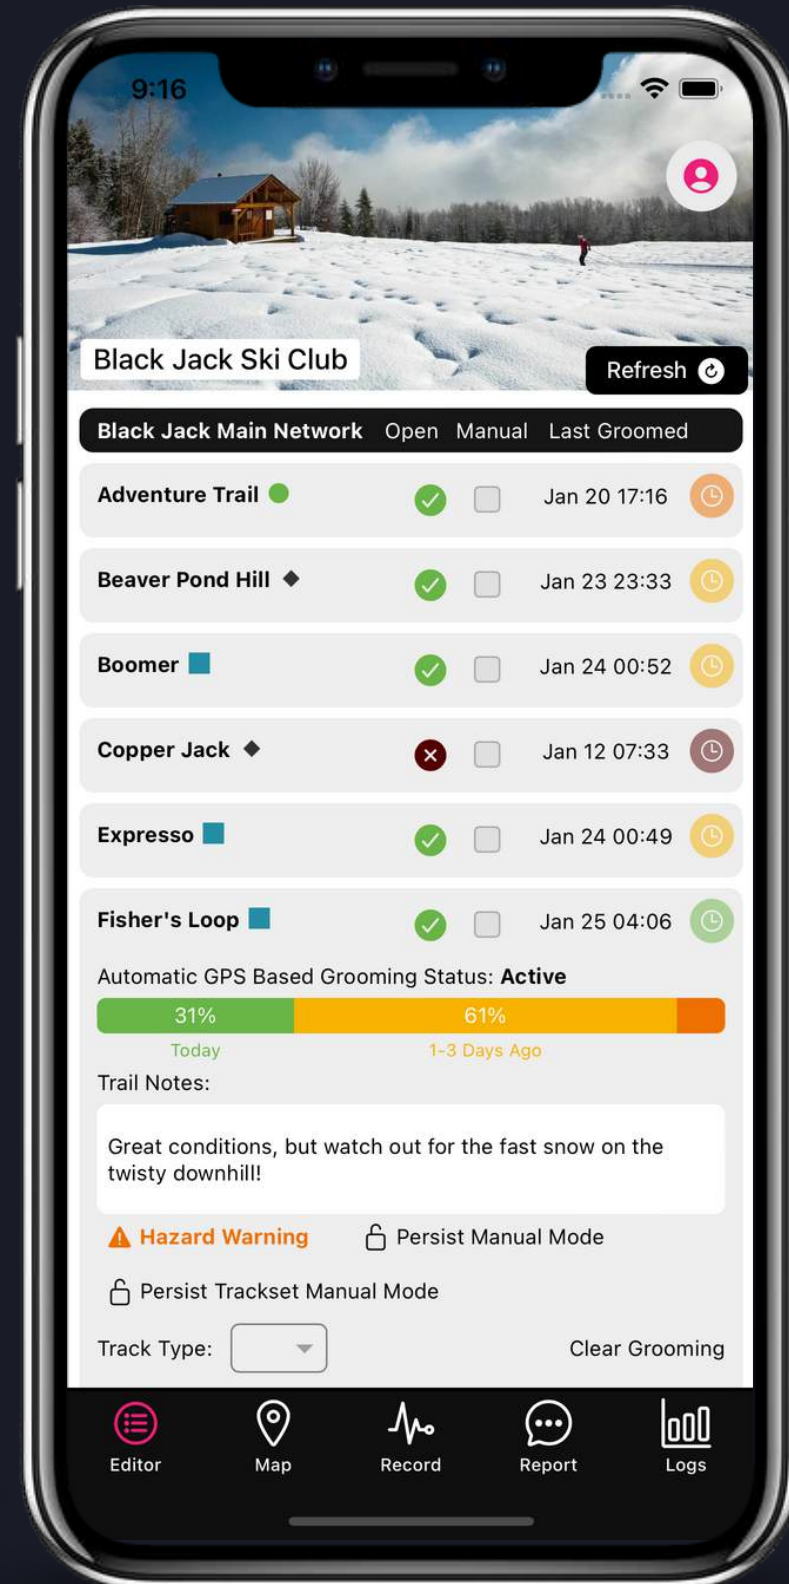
9:16

Black Jack Ski Club

Refresh

| Black Jack Main Network | Open | Manual | Last Groomed |
|---|---|---|---|
| Adventure Trail | | | Jan 20 17:16 |
| Beaver Pond Hill | | | Jan 23 23:33 |
| Boomer | | | Jan 24 00:52 |
| Copper Jack | | | Jan 12 07:33 |
| Expresso | | | Jan 24 00:49 |
| Fisher's Loop | | | Jan 25 04:06 |

Automatic GPS Based Grooming Status: **Active**

31%
61%
Today
1-3 Days Ago

Trail Notes:

Great conditions, but watch out for the fast snow on the twisty downhill!

Hazard Warning
Persist Manual Mode
Persist Trackset Manual Mode

Track Type:
Clear Grooming

Editor
Map
Record
Report
Logs